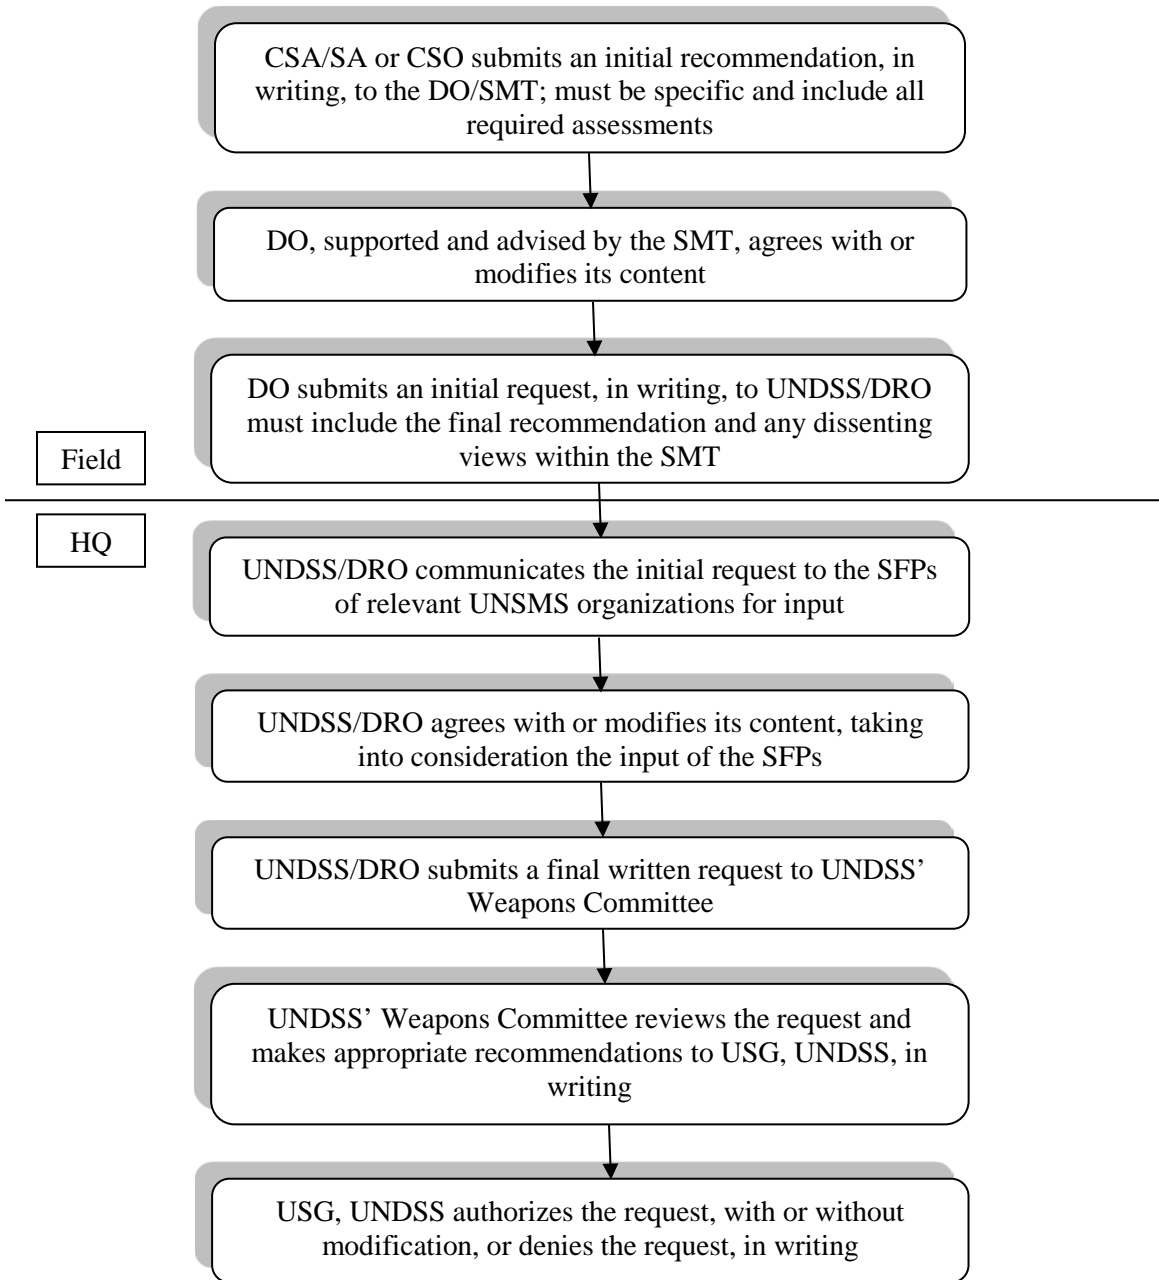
CSA/SA or CSO submits an initial recommendation, in writing, to the DO/SMT; must be specific and include all required assessments

DO, supported and advised by the SMT, agrees with or modifies its content

DO submits an initial request, in writing, to UNDSS/DRO must include the final recommendation and any dissenting views within the SMT

Field

HQ

UNDSS/DRO communicates the initial request to the SFPs of relevant UNSMS organizations for input

UNDSS/DRO agrees with or modifies its content, taking into consideration the input of the SFPs

UNDSS/DRO submits a final written request to UNDSS' Weapons Committee

UNDSS' Weapons Committee reviews the request and makes appropriate recommendations to USG, UNDSS, in writing

USG, UNDSS authorizes the request, with or without modification, or denies the request, in writing